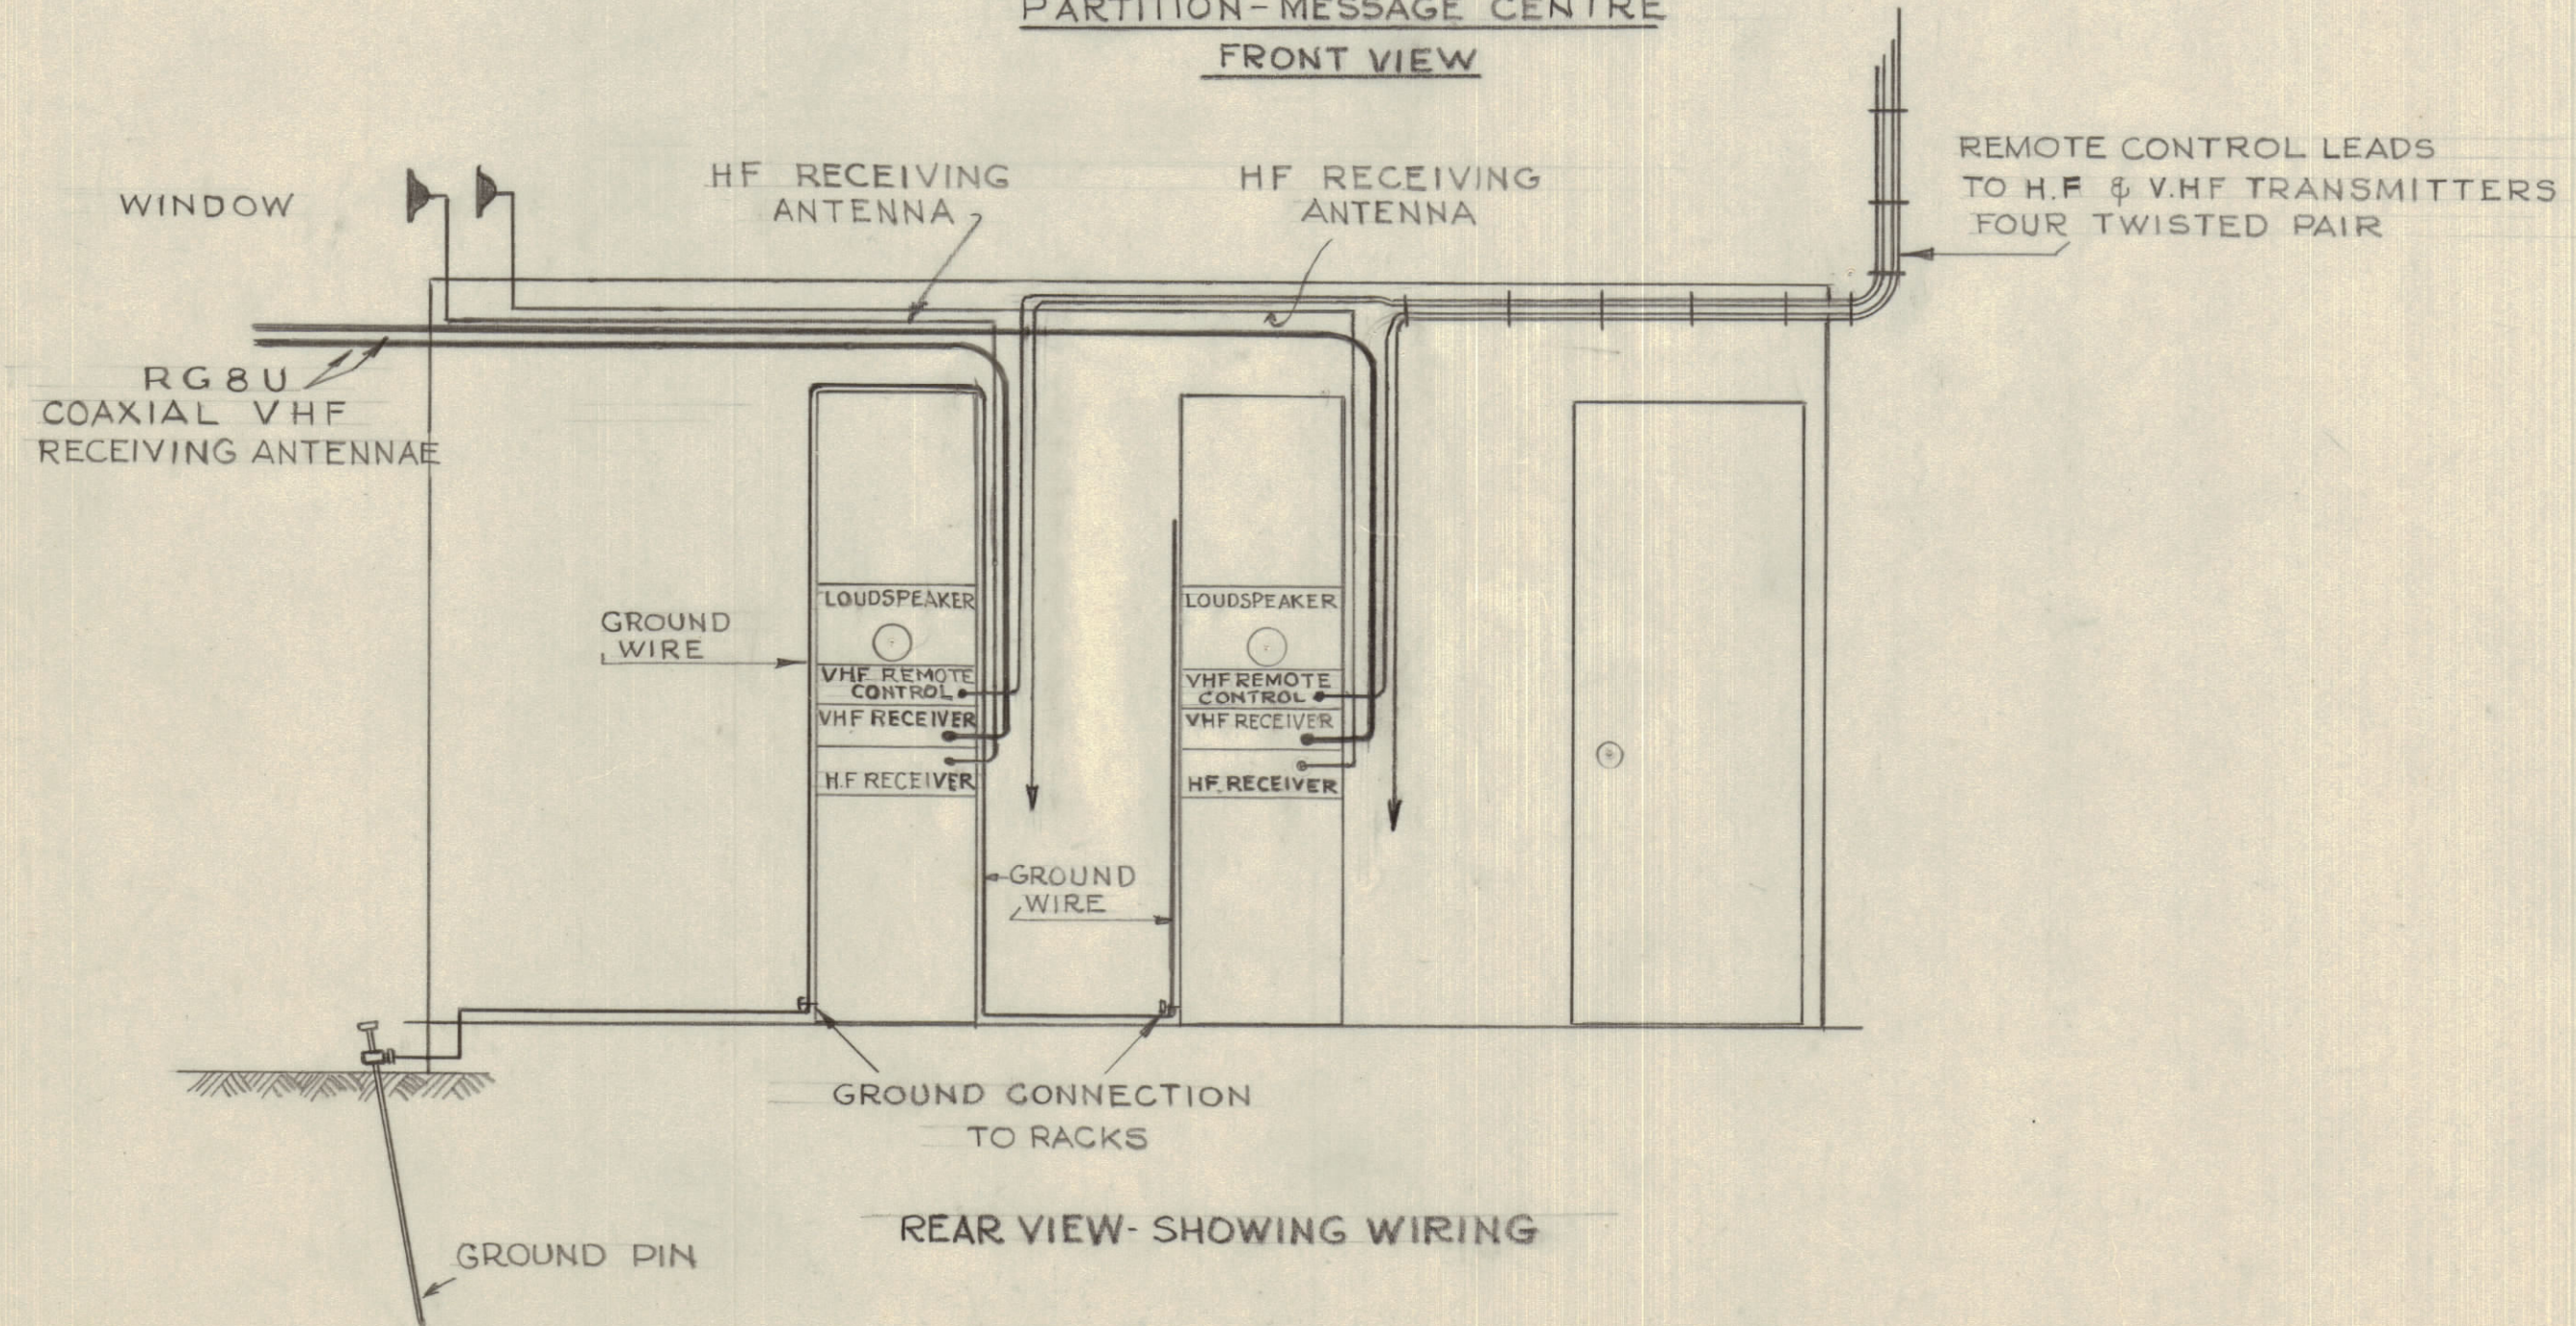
PARTITION - MESSAGE CENTRE
FRONT VIEW

WINDOW

HF RECEIVING ANTENNA

HF RECEIVING ANTENNA

REMOTE CONTROL LEADS TO H.F & V.HF TRANSMITTERS FOUR TWISTED PAIR

RG8U COAXIAL VHF RECEIVING ANTENNAE

LOUDSPEAKER

VHF REMOTE CONTROL

VHF RECEIVER

H.F RECEIVER

LOUDSPEAKER

VHF REMOTE CONTROL

VHF RECEIVER

HF RECEIVER

GROUND WIRE

GROUND WIRE

GROUND CONNECTION TO RACKS

REAR VIEW - SHOWING WIRING

GROUND PIN